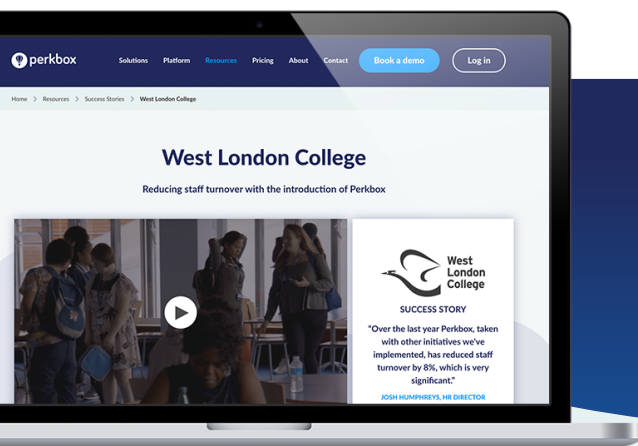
perkbox

Solutions Platform Resources Pricing About Contact Book a demo Log in

Home > Resources > Success Stories > West London College

West London College

Reducing staff turnover with the introduction of Perkbox

West London College

SUCCESS STORY

"Over the last year Perkbox, taken with other initiatives we've implemented, has reduced staff turnover by 8%, which is very significant."

JOSH HUMPHREYS, HR DIRECTOR